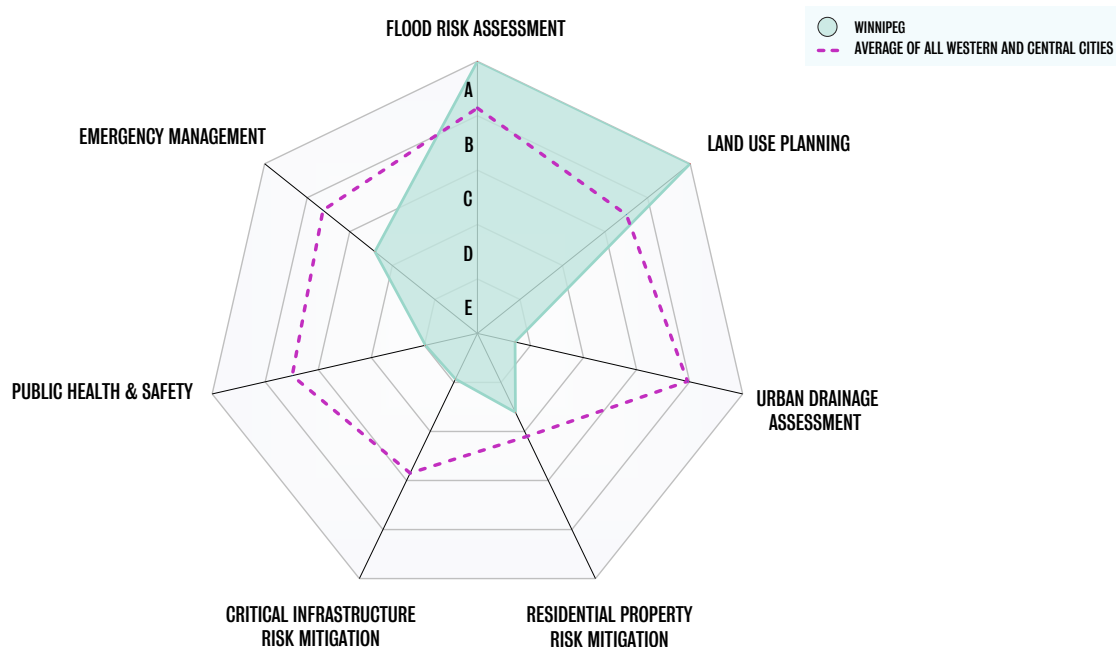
WINNIPEG
AVERAGE OF ALL WESTERN AND CENTRAL CITIES

FLOOD RISK ASSESSMENT

A
B
C
D
E

LAND USE PLANNING

URBAN DRAINAGE ASSESSMENT

RESIDENTIAL PROPERTY RISK MITIGATION

CRITICAL INFRASTRUCTURE RISK MITIGATION

PUBLIC HEALTH & SAFETY

EMERGENCY MANAGEMENT